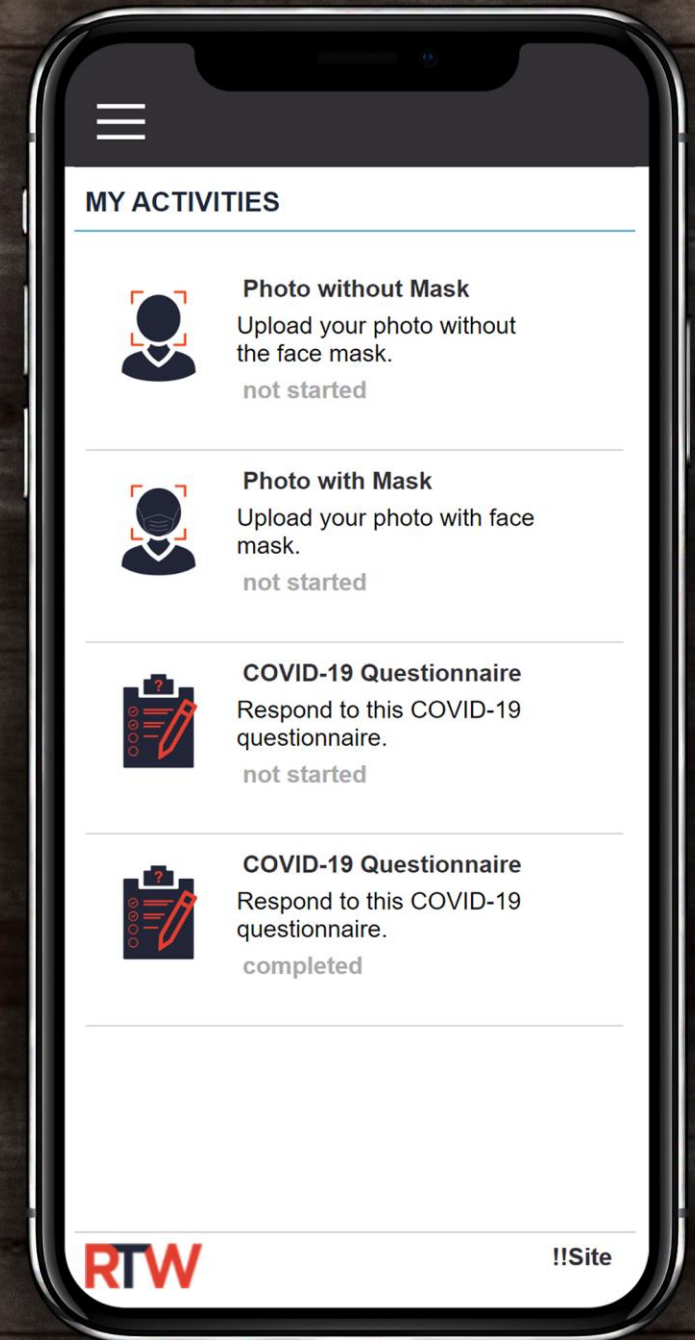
MY ACTIVITIES

Photo without Mask
Upload your photo without the face mask.
not started

Photo with Mask
Upload your photo with face mask.
not started

?
COVID-19 Questionnaire
Respond to this COVID-19 questionnaire.
not started

?
COVID-19 Questionnaire
Respond to this COVID-19 questionnaire.
completed

RTW
!!Site